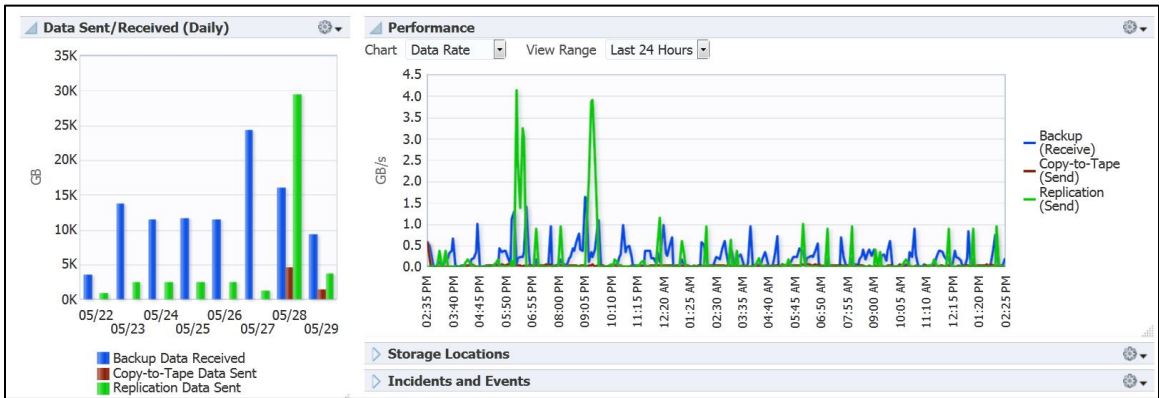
Data Sent/Received (Daily)

35K
30K
25K
20K
15K
10K
5K
0K
GB
05/22
05/23
05/24
05/25
05/26
05/27
05/28
05/29

Backup Data Received
Copy-to-Tape Data Sent
Replication Data Sent

Performance

Chart Data Rate
View Range Last 24 Hours

4.5
4.0
3.5
3.0
2.5
2.0
1.5
1.0
0.5
0.0
GB/s

02:35 PM
03:40 PM
04:45 PM
05:50 PM
06:55 PM
08:00 PM
09:05 PM
10:10 PM
11:15 PM
12:20 AM
01:25 AM
02:30 AM
03:35 AM
04:40 AM
05:45 AM
06:50 AM
07:55 AM
09:00 AM
10:05 AM
11:10 AM
12:15 PM
01:20 PM
02:25 PM

Backup (Receive)
Copy-to-Tape (Send)
Replication (Send)

Storage Locations

Incidents and Events